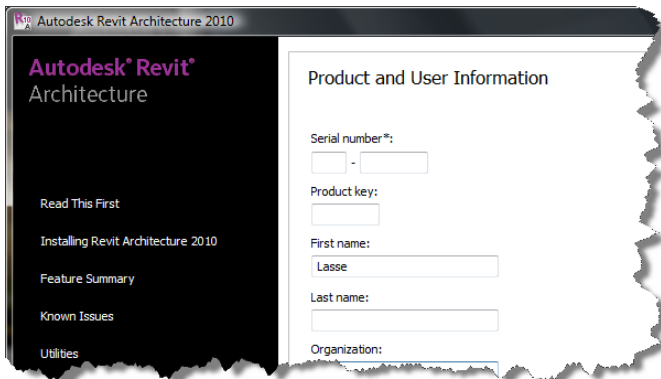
Autodesk Revit Architecture 2010

Autodesk® Revit®
Architecture

Read This First

Installing Revit Architecture 2010

Feature Summary

Known Issues

Utilities

Product and User Information

Serial number*:

-

Product key:

First name:

Lasse

Last name:

Organization: